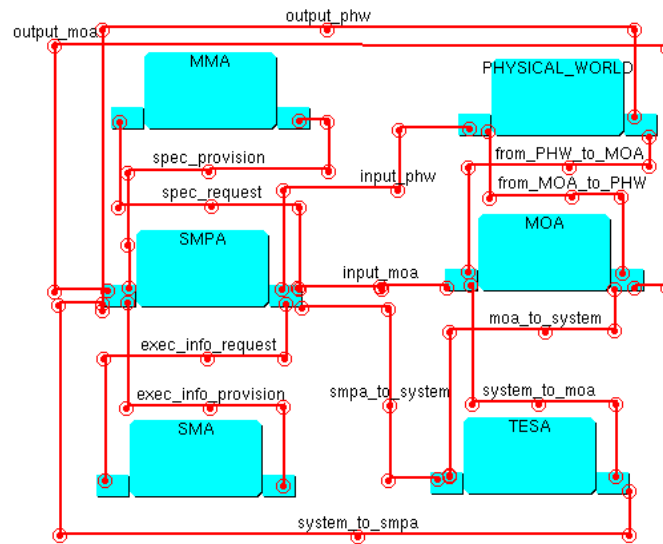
output_phw
output_moa
MMA
PHYSICAL_WORLD
spec_provision
from_PHW_to_MOA
input_phw
spec_request
from_MOA_to_PHW
SMPA
MOA
input_moa
moa_to_system
exec_info_request
smpa_to_system
system_to_moa
exec_info_provision
SMA
TESA
system_to_smpa